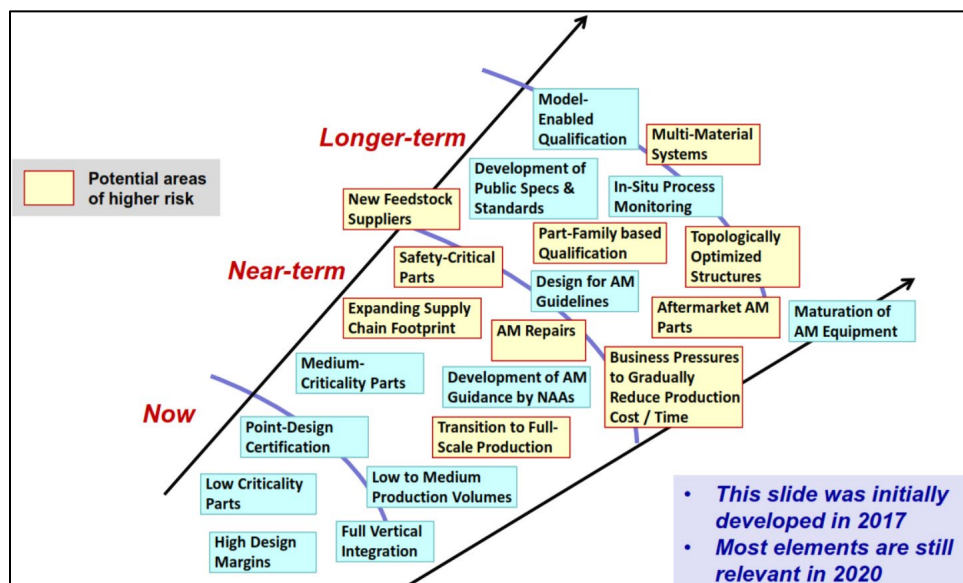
Potential areas of higher risk

Longer-term

Near-term

Now

Model-Enabled Qualification

Multi-Material Systems

Development of Public Specs & Standards

In-Situ Process Monitoring

New Feedstock Suppliers

Part-Family based Qualification

Topologically Optimized Structures

Safety-Critical Parts

Design for AM Guidelines

Expanding Supply Chain Footprint

Aftermarket AM Parts

Maturation of AM Equipment

AM Repairs

Medium-Criticality Parts

Development of AM Guidance by NAAs

Business Pressures to Gradually Reduce Production Cost / Time

Point-Design Certification

Transition to Full-Scale Production

Low to Medium Production Volumes

Low Criticality Parts

Full Vertical Integration

High Design Margins

• This slide was initially developed in 2017
• Most elements are still relevant in 2020